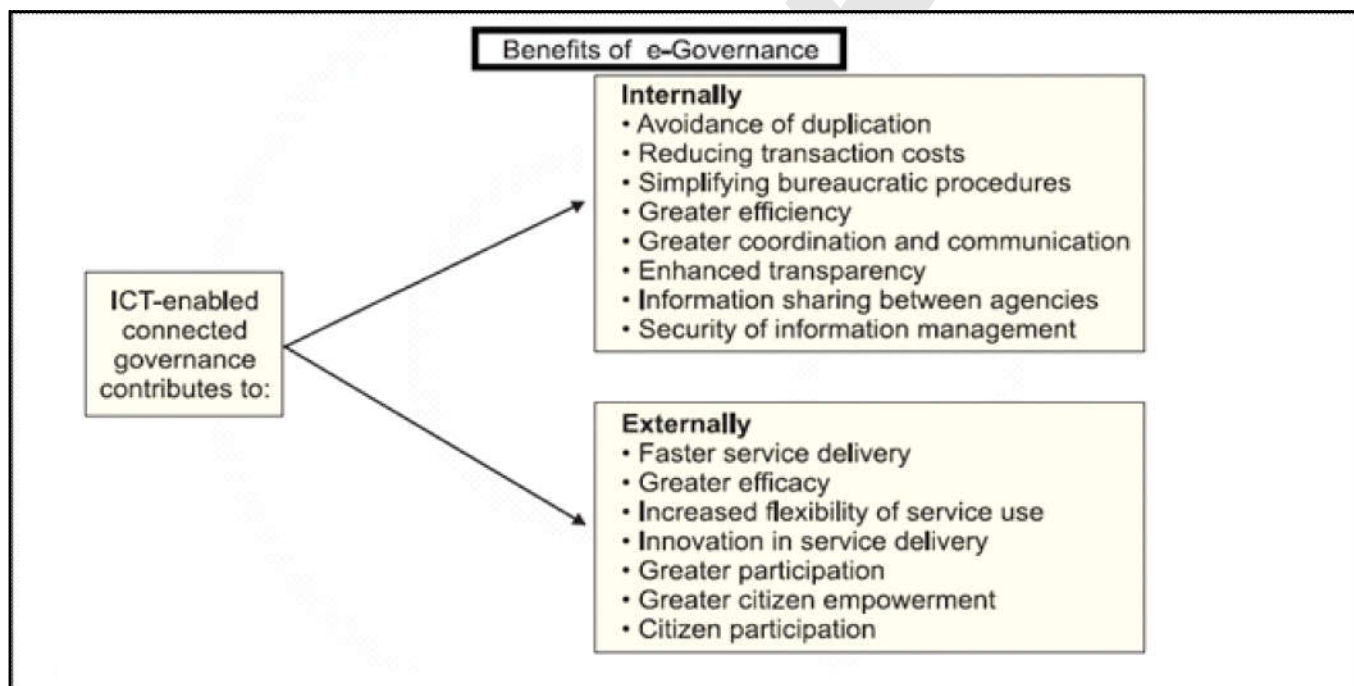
Benefits of e-Governance

ICT-enabled connected governance contributes to:

Internally
• Avoidance of duplication
• Reducing transaction costs
• Simplifying bureaucratic procedures
• Greater efficiency
• Greater coordination and communication
• Enhanced transparency
• Information sharing between agencies
• Security of information management

Externally
• Faster service delivery
• Greater efficacy
• Increased flexibility of service use
• Innovation in service delivery
• Greater participation
• Greater citizen empowerment
• Citizen participation